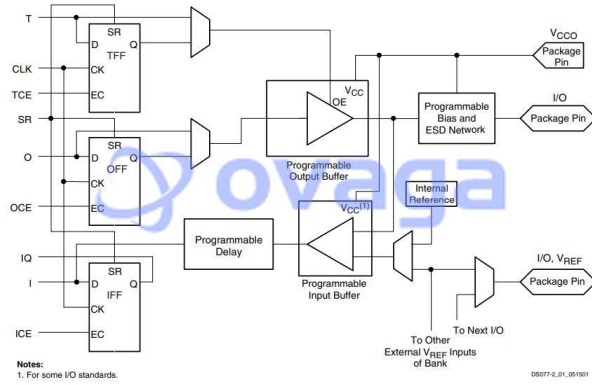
T
SR
D Q
TFF
CK
EC
CLK
TCE
SR
SR
O
D Q
OFF
CK
OCE
EC
$V_{CCO}$
Package Pin
$V_{CC}$
OE
Programmable Bias and ESD Network
I/O
Package Pin
Programmable Output Buffer
ovaga
Internal Reference
$V_{CC}^{(1)}$
Programmable Delay
IQ
SR
I
D Q
IFF
CK
ICE
EC
Programmable Input Buffer
I/O, $V_{REF}$
Package Pin
To Next I/O
To Other External $V_{REF}$ Inputs of Bank
Notes:
1. For some I/O standards.
DS077-2_01_051501